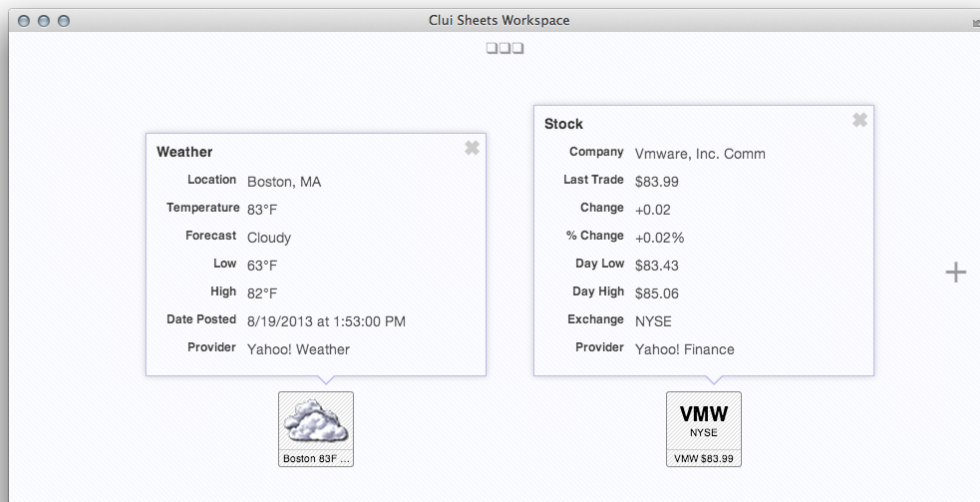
Clui Sheets Workspace

Weather

| | |
|---|---|
| Location | Boston, MA |
| Temperature | 83°F |
| Forecast | Cloudy |
| Low | 63°F |
| High | 82°F |
| Date Posted | 8/19/2013 at 1:53:00 PM |
| Provider | Yahoo! Weather |

Boston 83F ...

Stock

| | |
|---|---|
| Company | Vmware, Inc. Comm |
| Last Trade | \$83.99 |
| Change | +0.02 |
| % Change | +0.02% |
| Day Low | \$83.43 |
| Day High | \$85.06 |
| Exchange | NYSE |
| Provider | Yahoo! Finance |

VMW
NYSE
VMW \$83.99

+